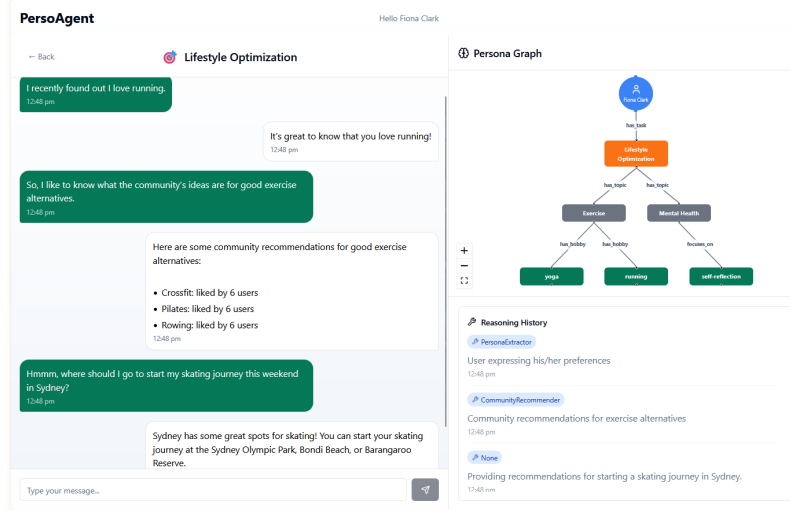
PersoAgent

Hello Fiona Clark

← Back

Lifestyle Optimization

I recently found out I love running.
12:48 pm

It's great to know that you love running!
12:48 pm

So, I like to know what the community's ideas are for good exercise alternatives.
12:48 pm

Here are some community recommendations for good exercise alternatives:

• Crossfit: liked by 6 users
• Pilates: liked by 6 users
• Rowing: liked by 6 users
12:48 pm

Hmmm, where should I go to start my skating journey this weekend in Sydney?
12:48 pm

Sydney has some great spots for skating! You can start your skating journey at the Sydney Olympic Park, Bondi Beach, or Barangaroo Reserve.

Type your message...

Persona Graph

Fiona Clark

has_task

Lifestyle Optimization

has_topic

has_topic

Exercise

Mental Health

has_hobby

has_hobby

focuses_on

yoga

running

self-reflection

+

−

Reasoning History

PersonaExtractor

User expressing his/her preferences
12:48 pm

CommunityRecommender

Community recommendations for exercise alternatives
12:48 pm

None

Providing recommendations for starting a skating journey in Sydney.
12:48 pm